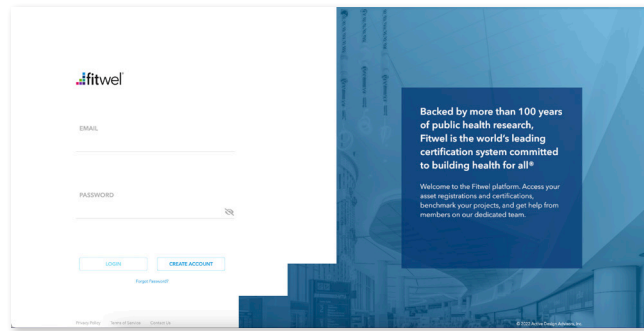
fitwel

EMAIL

PASSWORD

LOGIN

CREATE ACCOUNT

Forgot Password?

Privacy Policy Terms of Service Contact Us

Backed by more than 100 years of public health research, Fitwel is the world's leading certification system committed to building health for all®

Welcome to the Fitwel platform. Access your asset registrations and certifications, benchmark your projects, and get help from members on our dedicated team.

© 2022 Active Design Advisors, Inc.